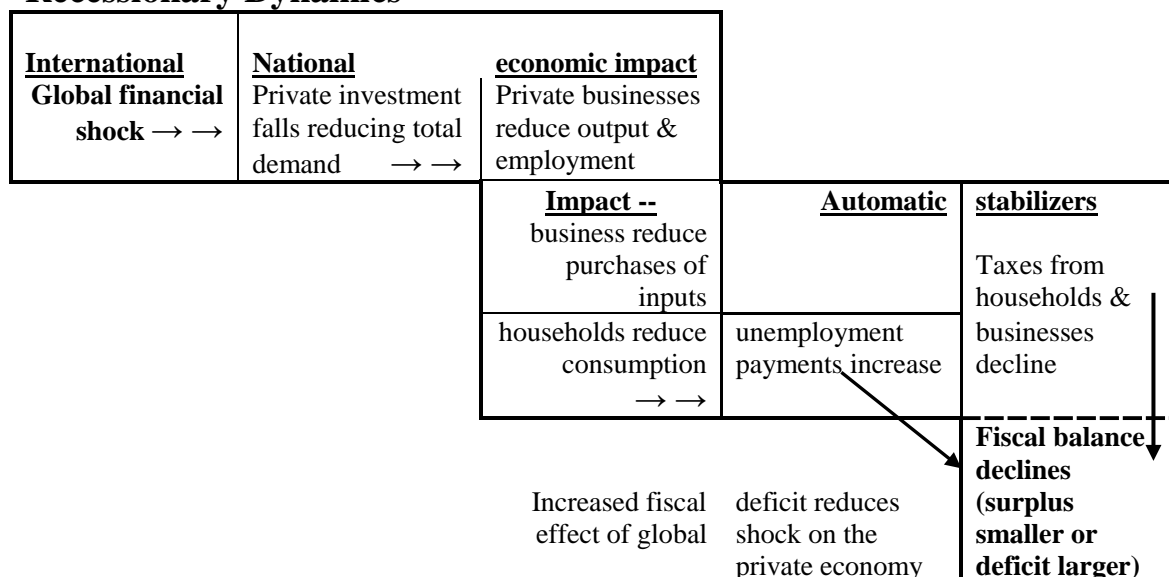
Recessionary Dynamics

| International | National | economic impact |
|---|---|---|
| Global financial shock → → | Private investment falls reducing total demand → → | Private businesses reduce output & employment |

| Impact -- | Automatic | stabilizers |
|---|---|---|
| business reduce purchases of inputs | | Taxes from households & businesses decline |
| households reduce consumption → → | unemployment payments increase | |
| Increased fiscal effect of global | deficit reduces shock on the private economy | Fiscal balance declines (surplus smaller or deficit larger) |